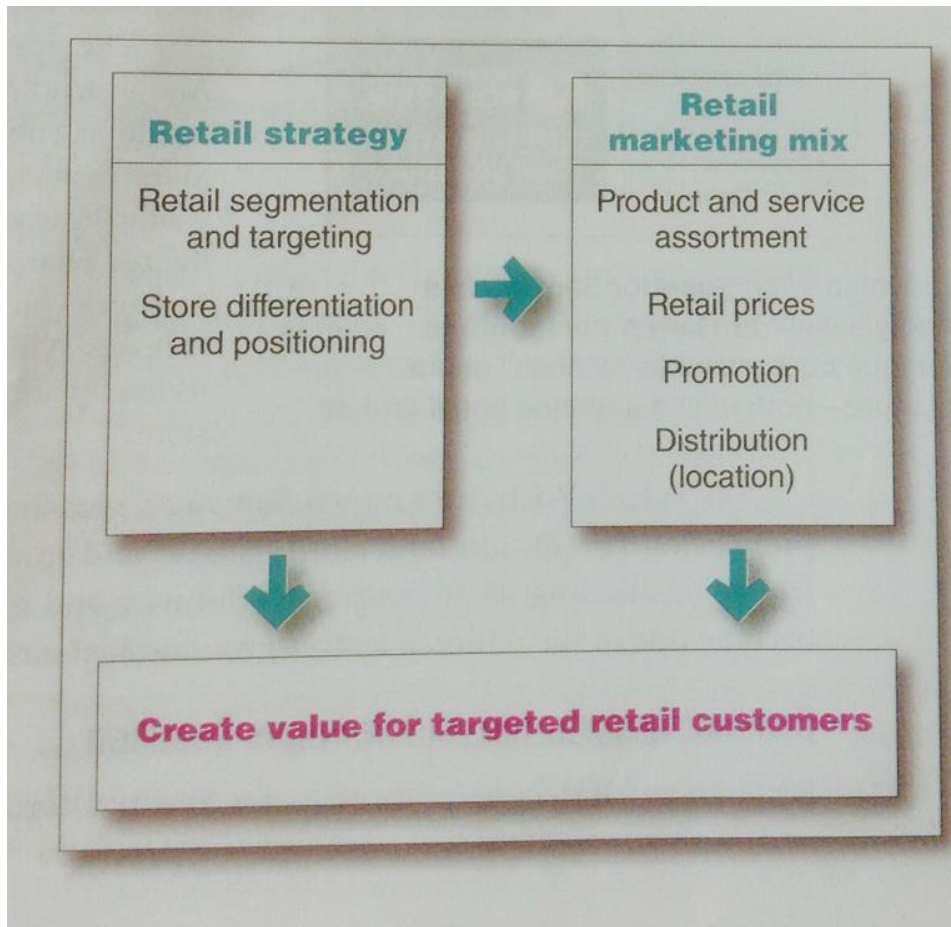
Retail strategy

Retail segmentation and targeting

Store differentiation and positioning

Retail marketing mix

Product and service assortment

Retail prices

Promotion

Distribution (location)

Create value for targeted retail customers